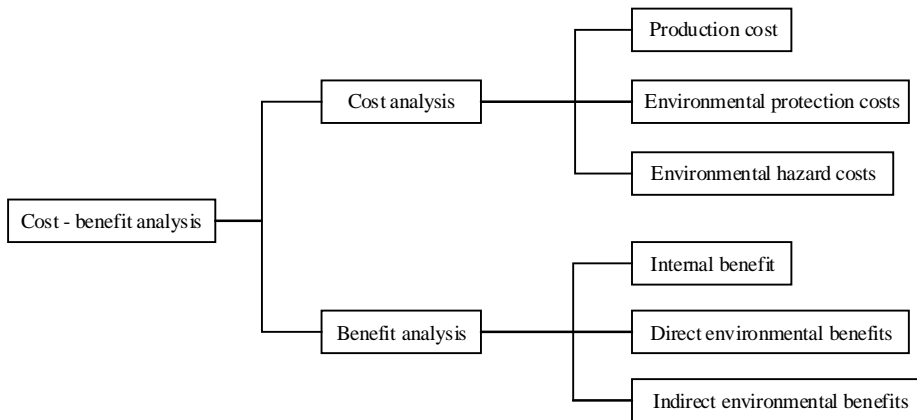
Cost - benefit analysis

Cost analysis

Production cost

Environmental protection costs

Environmental hazard costs

Benefit analysis

Internal benefit

Direct environmental benefits

Indirect environmental benefits